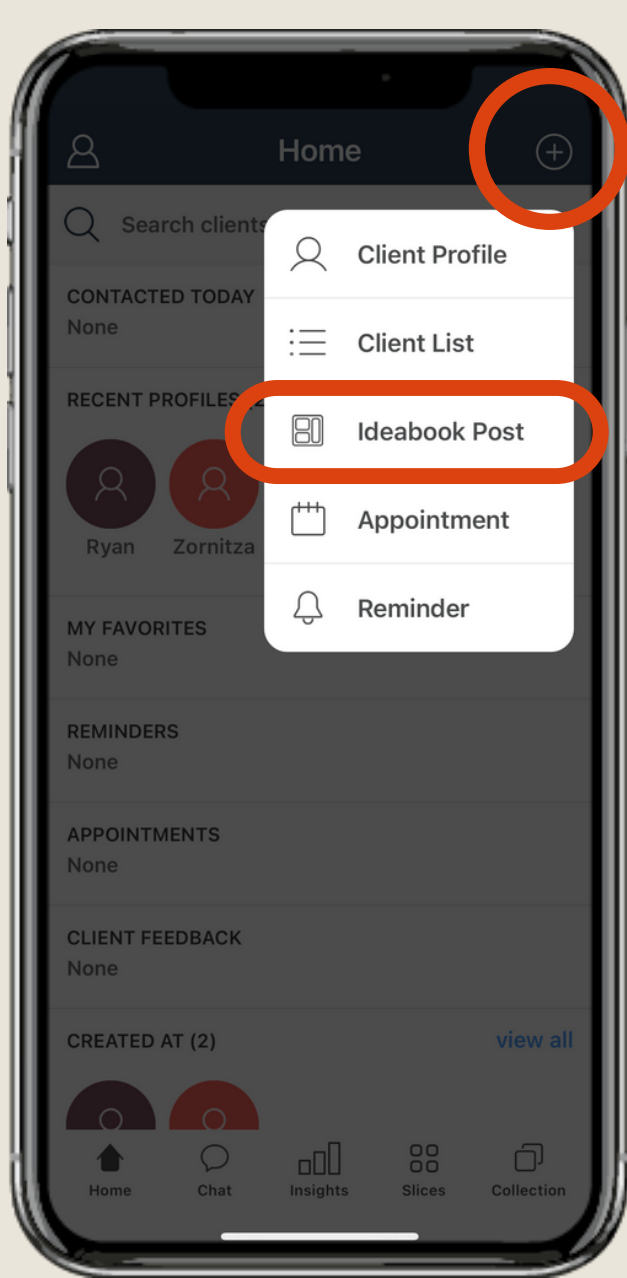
Home

Search clients

Client Profile

Client List

Ideabook Post

Appointment

Reminder

CONTACTED TODAY
None

RECENT PROFILES

Ryan Zornitza

MY FAVORITES
None

REMINDERS
None

APPOINTMENTS
None

CLIENT FEEDBACK
None

CREATED AT (2) view all

Home Chat Insights Slices Collection